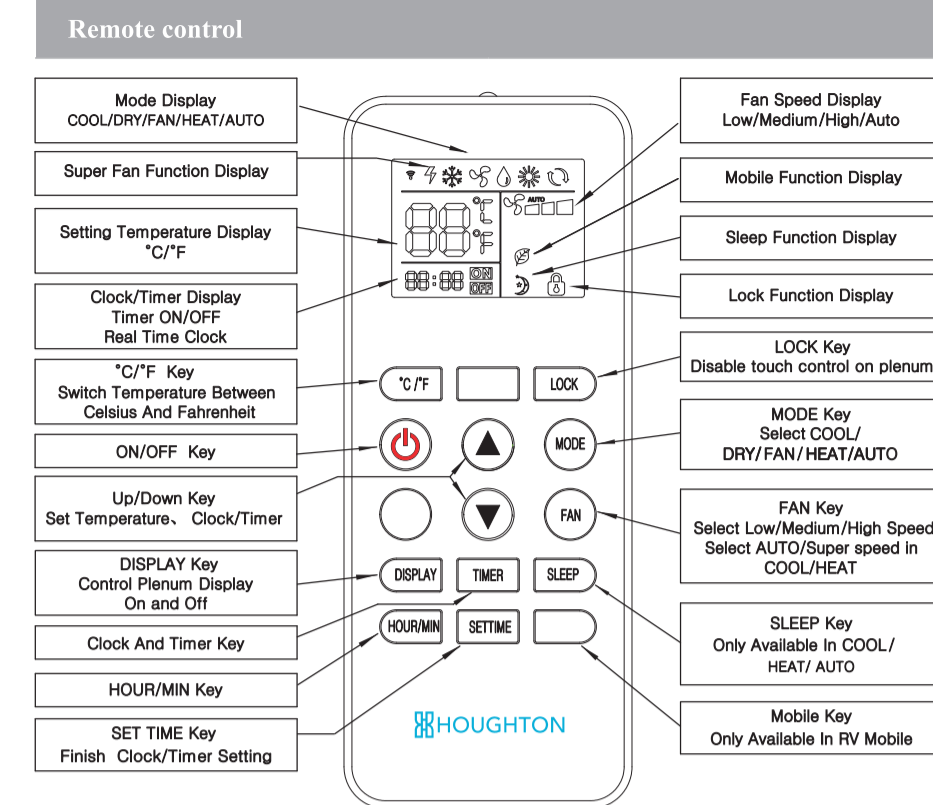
Remote control

Mode Display
COOL/DRY/FAN/HEAT/AUTO

Super Fan Function Display

Setting Temperature Display
°C/°F

Clock/Timer Display
Timer ON/OFF
Real Time Clock

°C/°F Key
Switch Temperature Between
Celsius And Fahrenheit

ON/OFF Key

Up/Down Key
Set Temperature、 Clock/Timer

DISPLAY Key
Control Plenum Display
On and Off

Clock And Timer Key

HOUR/MIN Key

SET TIME Key
Finish Clock/Timer Setting

Fan Speed Display
Low/Medium/High/Auto

Mobile Function Display

Sleep Function Display

Lock Function Display

LOCK Key
Disable touch control on plenum

MODE Key
Select COOL/
DRY/FAN/HEAT/AUTO

FAN Key
Select Low/Medium/High Speed
Select AUTO/Super speed in
COOL/HEAT

SLEEP Key
Only Available In COOL/
HEAT/ AUTO

Mobile Key
Only Available In RV Mobile

AUTO
88 °C °F
88:88 ON OFF
°C/°F
LOCK
MODE
FAN
DISPLAY
TIMER
SLEEP
HOUR/MIN
SETTIME
HOUGHTON